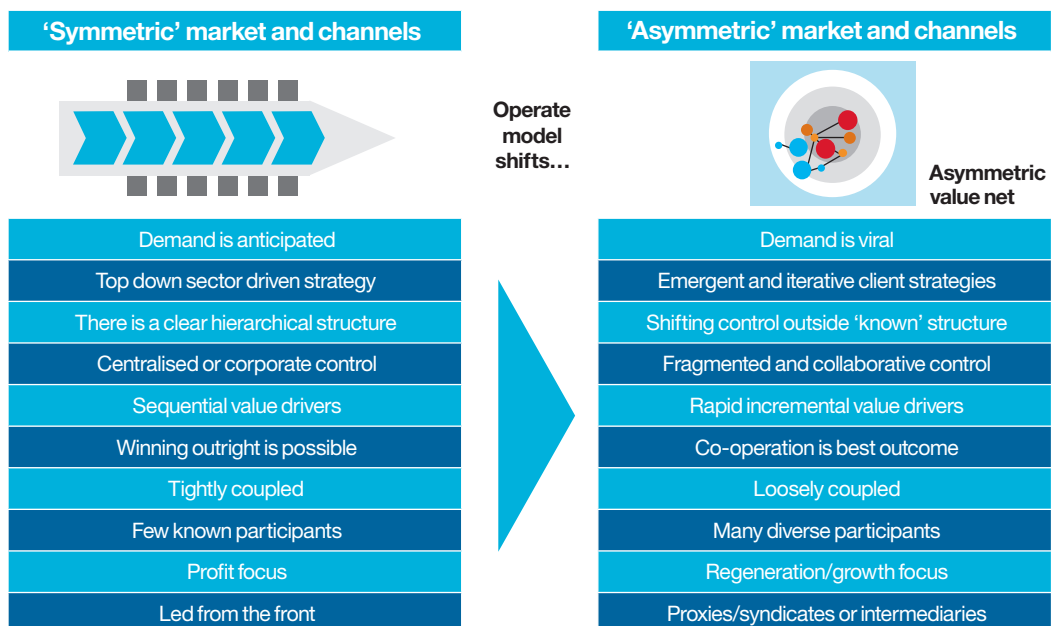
‘Symmetric’ market and channels

Operate model shifts…

‘Asymmetric’ market and channels

Asymmetric value net

| Demand is anticipated |
|---|
| Top down sector driven strategy |
| There is a clear hierarchical structure |
| Centralised or corporate control |
| Sequential value drivers |
| Winning outright is possible |
| Tightly coupled |
| Few known participants |
| Profit focus |
| Led from the front |

| Demand is viral |
|---|
| Emergent and iterative client strategies |
| Shifting control outside ‘known’ structure |
| Fragmented and collaborative control |
| Rapid incremental value drivers |
| Co-operation is best outcome |
| Loosely coupled |
| Many diverse participants |
| Regeneration/growth focus |
| Proxies/syndicates or intermediaries |